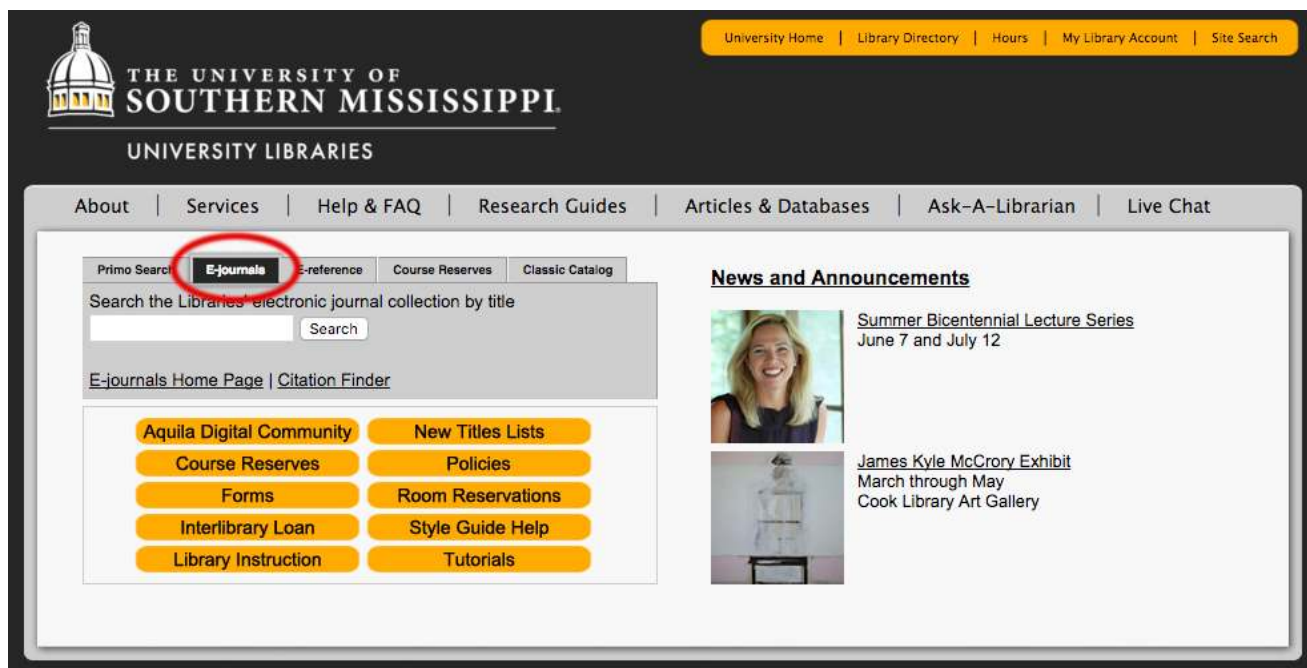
University Home | Library Directory | Hours | My Library Account | Site Search

THE UNIVERSITY OF
SOUTHERN MISSISSIPPI.

UNIVERSITY LIBRARIES

About | Services | Help & FAQ | Research Guides | Articles & Databases | Ask-A-Librarian | Live Chat

Primo Search | E-journals | E-reference | Course Reserves | Classic Catalog

Search the Libraries' electronic journal collection by title

Search

E-journals Home Page | Citation Finder

Aquila Digital Community
New Titles Lists
Course Reserves
Policies
Forms
Room Reservations
Interlibrary Loan
Style Guide Help
Library Instruction
Tutorials

News and Announcements

Summer Bicentennial Lecture Series
June 7 and July 12

James Kyle McCrory Exhibit
March through May
Cook Library Art Gallery